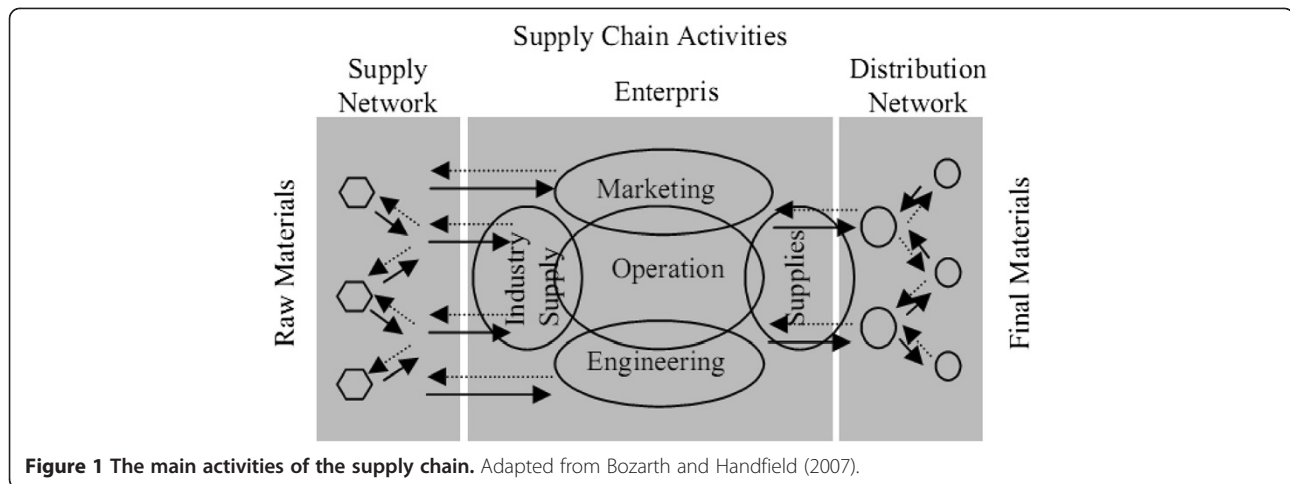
Supply Chain Activities

Supply Network

Enterpris

Distribution Network

Raw Materials

Marketing

Industry Supply

Operation

Supplies

Engineering

Final Materials

**Figure 1 The main activities of the supply chain.** Adapted from Bozarth and Handfield (2007).